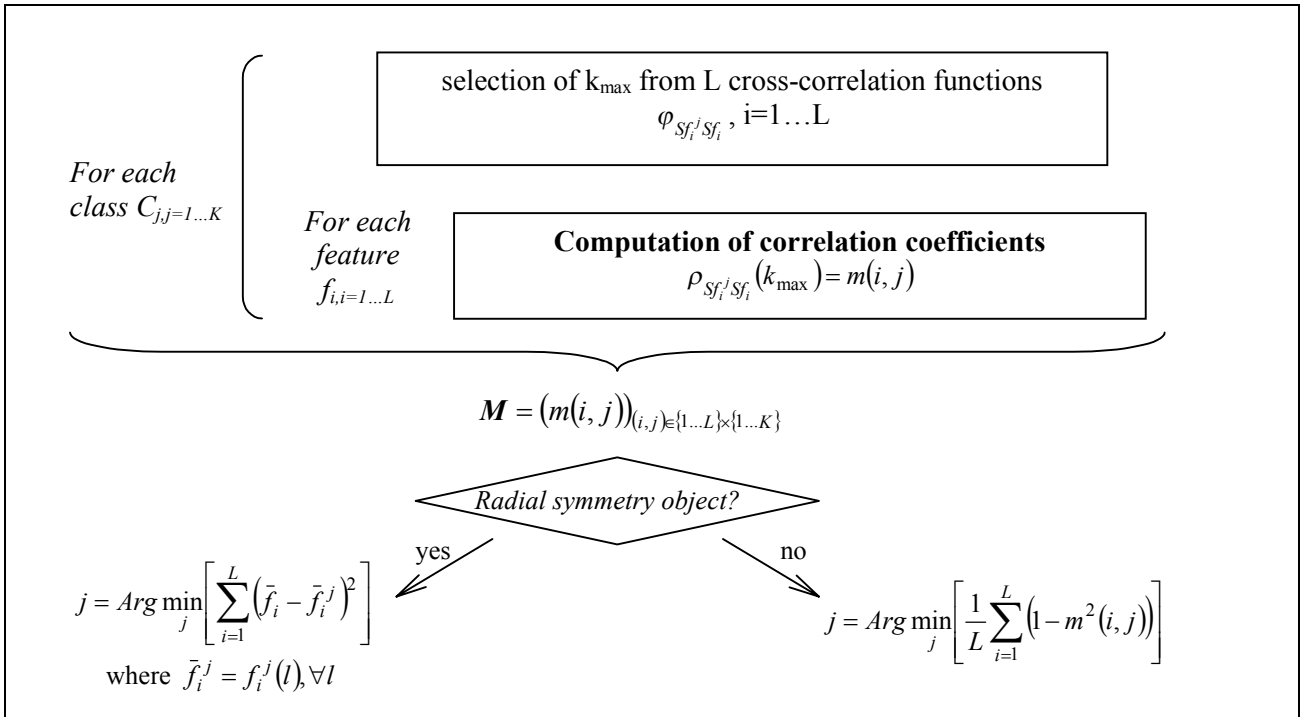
For each class $C_{j,j=1...K}$

selection of $k_{max}$ from L cross-correlation functions $\varphi_{Sf_i^j Sf_i}$ , i=1…L

For each feature $f_{i,i=1...L}$

**Computation of correlation coefficients**
$\rho_{Sf_i^j Sf_i}(k_{\max}) = m(i,j)$

$\boldsymbol{M} = (m(i,j))_{(i,j)\in\{1...L\}\times\{1...K\}}$

Radial symmetry object?

yes

no

$j = Arg \min_j \left[ \sum_{i=1}^{L} \left( \bar{f}_i - \bar{f}_i^j \right)^2 \right]$

where $\bar{f}_i^j = f_i^j(l), \forall l$

$j = Arg \min_j \left[ \frac{1}{L} \sum_{i=1}^{L} \left( 1 - m^2(i,j) \right) \right]$